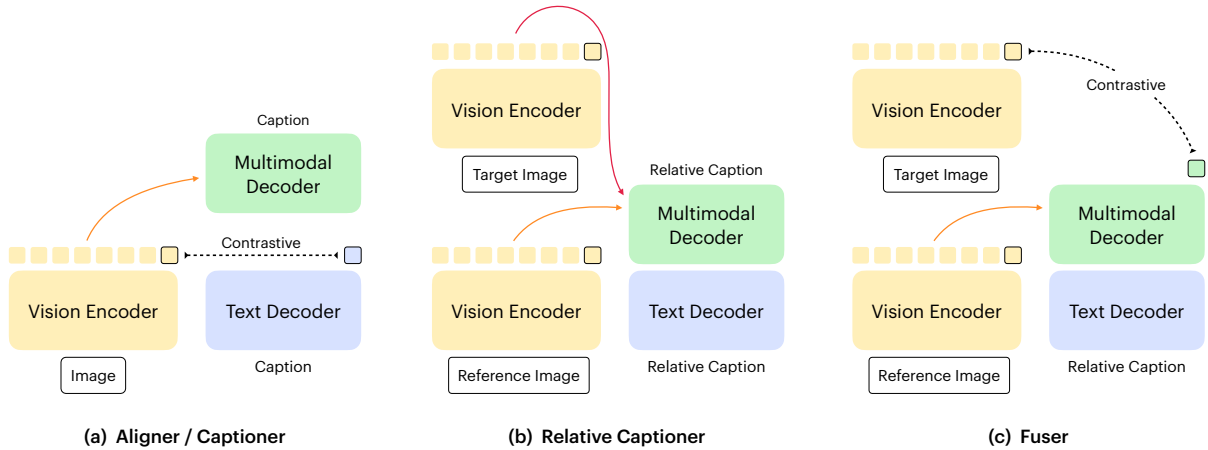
Caption

Multimodal Decoder

Contrastive

Vision Encoder

Text Decoder

Image

Caption

(a) Aligner / Captioner

Vision Encoder

Target Image

Relative Caption

Multimodal Decoder

Vision Encoder

Text Decoder

Reference Image

Relative Caption

(b) Relative Captioner

Contrastive

Vision Encoder

Target Image

Multimodal Decoder

Vision Encoder

Text Decoder

Reference Image

Relative Caption

(c) Fuser